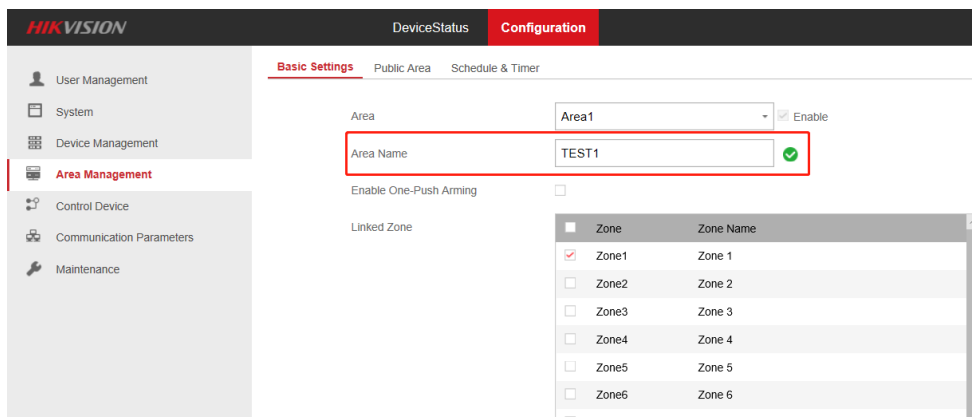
HIKVISION

DeviceStatus

Configuration

User Management

System

Device Management

Area Management

Control Device

Communication Parameters

Maintenance

Basic Settings

Public Area

Schedule & Timer

Area

Area1

Enable

Area Name

TEST1

Enable One-Push Arming

Linked Zone

| | Zone | Zone Name |
|---|---|---|
| ☑ | Zone1 | Zone 1 |
| ☐ | Zone2 | Zone 2 |
| ☐ | Zone3 | Zone 3 |
| ☐ | Zone4 | Zone 4 |
| ☐ | Zone5 | Zone 5 |
| ☐ | Zone6 | Zone 6 |